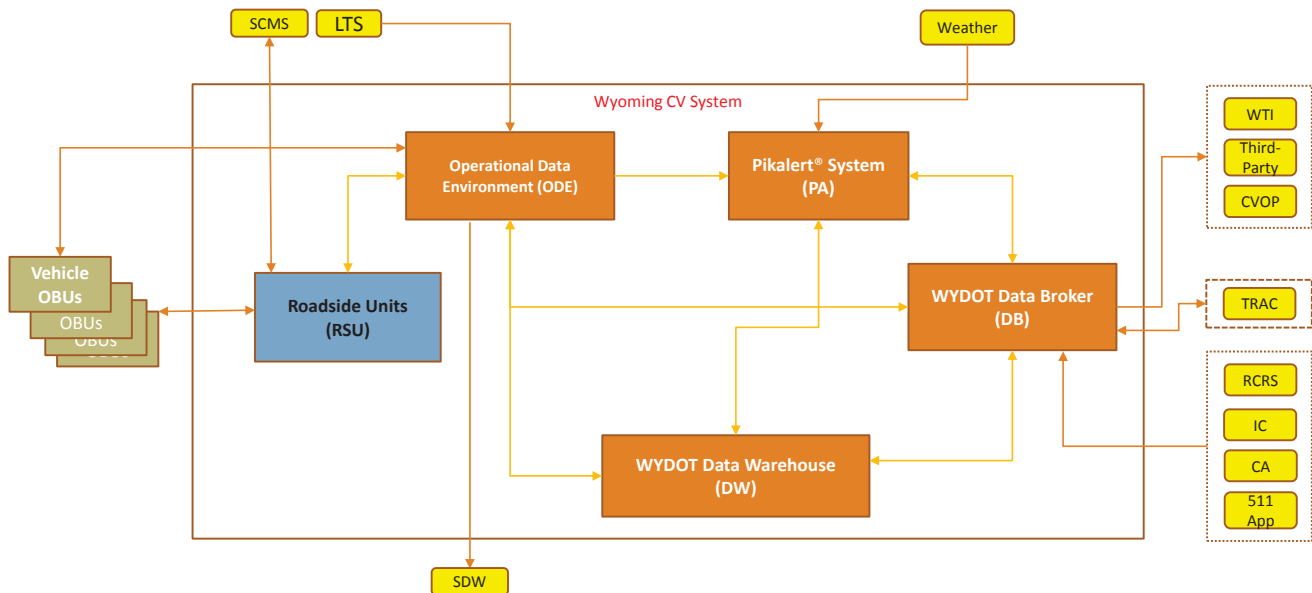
SCMS

LTS

Weather

Wyoming CV System

Operational Data Environment (ODE)

Pikalert® System (PA)

WTI

Third-Party

CVOP

Vehicle OBUs

OBUs

OBUs

Roadside Units (RSU)

WYDOT Data Broker (DB)

TRAC

RCRS

IC

CA

511 App

WYDOT Data Warehouse (DW)

SDW